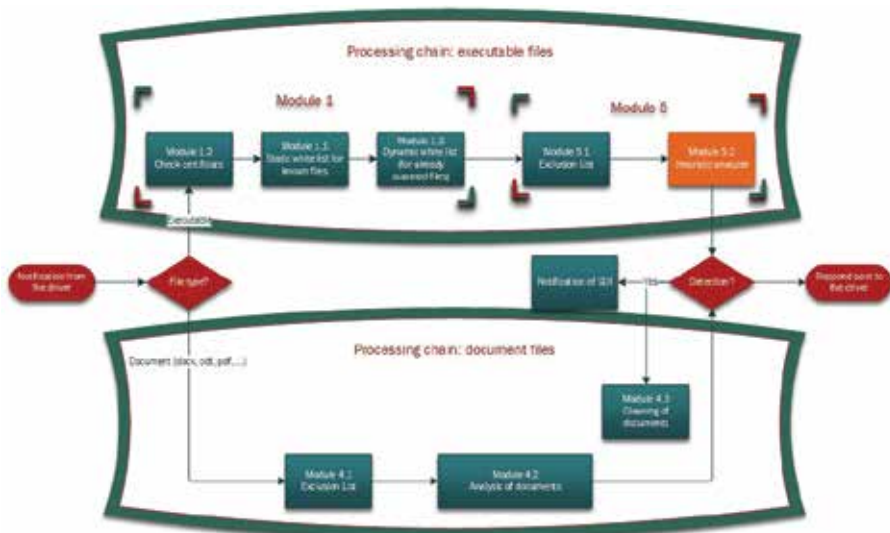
Processing chain: executable files

Module 1

Module 5

Module 1.2
Check certificates

Module 1.1
Static white list for known files

Module 1.3
Dynamic white list (for already scanned files)

Module 5.1
Exclusion List

Module 5.2
Heuristic analysis

Executable

Notification from the driver

File type?

Notification of GUI

Yes

Detection?

Respond sent to the driver

Processing chain: document files

Document (docx, odt, pdf, ...)

Module 4.3
Cleaning of documents

Module 4.1
Exclusion List

Module 4.2
Analysis of documents